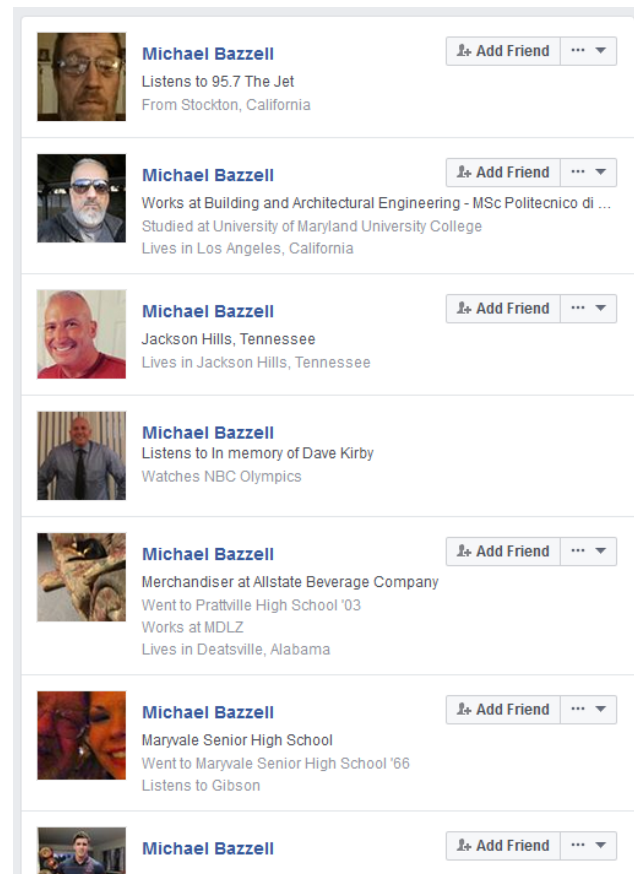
Michael Bazzell
Add Friend ···
Listens to 95.7 The Jet
From Stockton, California

Michael Bazzell
Add Friend ···
Works at Building and Architectural Engineering - MSc Politecnico di ...
Studied at University of Maryland University College
Lives in Los Angeles, California

Michael Bazzell
Add Friend ···
Jackson Hills, Tennessee
Lives in Jackson Hills, Tennessee

Michael Bazzell
Listens to In memory of Dave Kirby
Watches NBC Olympics

Michael Bazzell
Add Friend ···
Merchandiser at Allstate Beverage Company
Went to Prattville High School '03
Works at MDLZ
Lives in Deatsville, Alabama

Michael Bazzell
Add Friend ···
Maryvale Senior High School
Went to Maryvale Senior High School '66
Listens to Gibson

Michael Bazzell
Add Friend ···